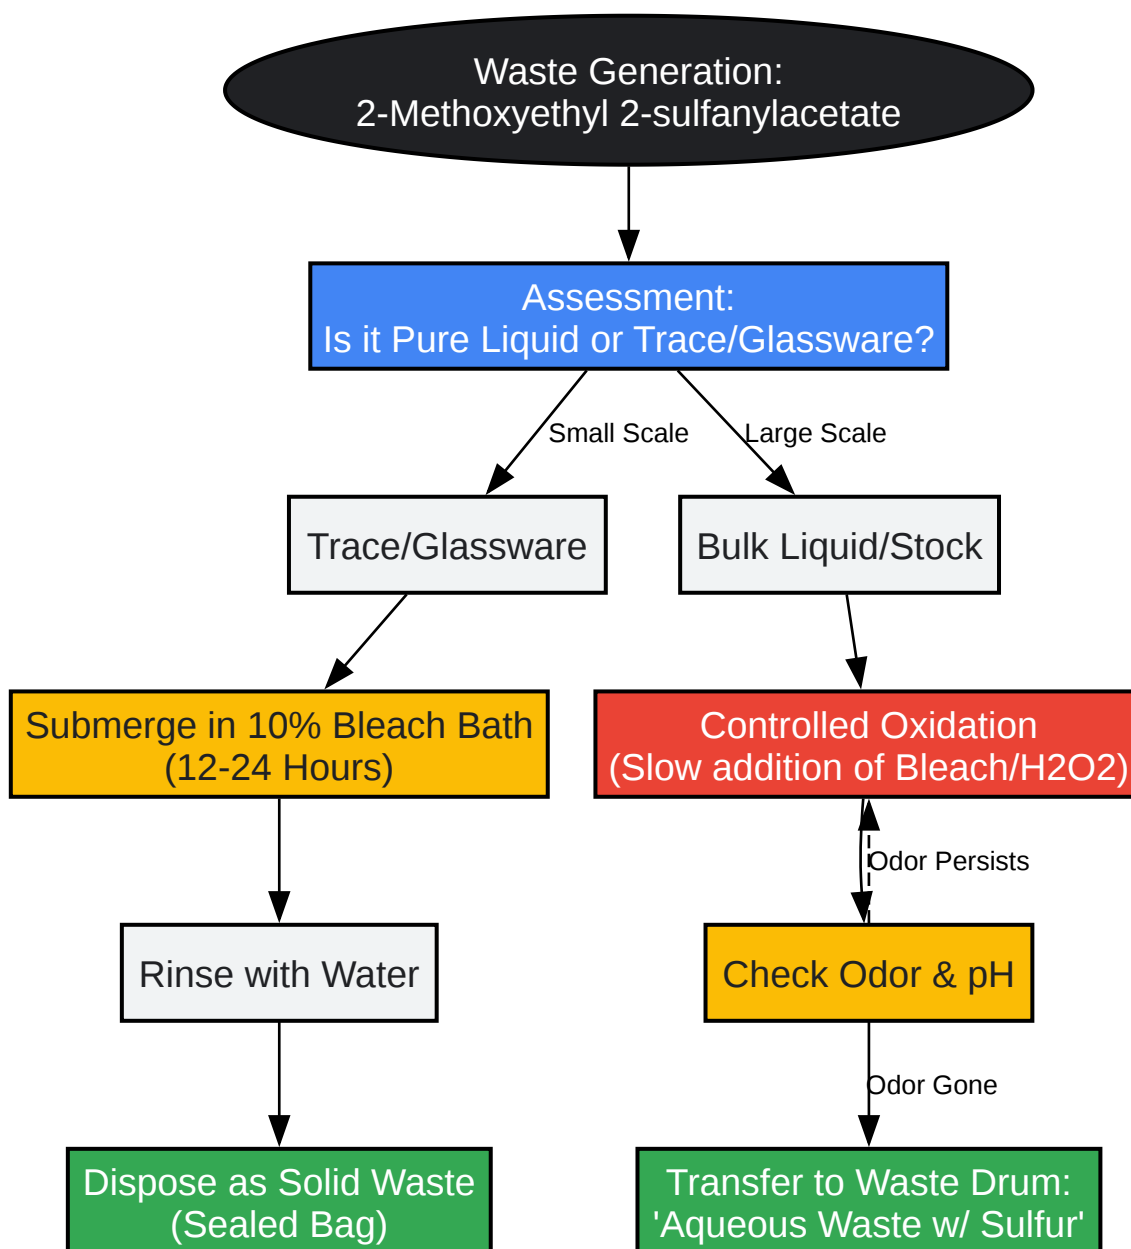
Waste Generation:
2-Methoxyethyl 2-sulfanylacetate

Assessment:
Is it Pure Liquid or Trace/Glassware?

Small Scale

Large Scale

Trace/Glassware

Bulk Liquid/Stock

Submerge in 10% Bleach Bath
(12-24 Hours)

Controlled Oxidation
(Slow addition of Bleach/H2O2)

Odor Persists

Rinse with Water

Check Odor & pH

Odor Gone

Dispose as Solid Waste
(Sealed Bag)

Transfer to Waste Drum:
'Aqueous Waste w/ Sulfur'